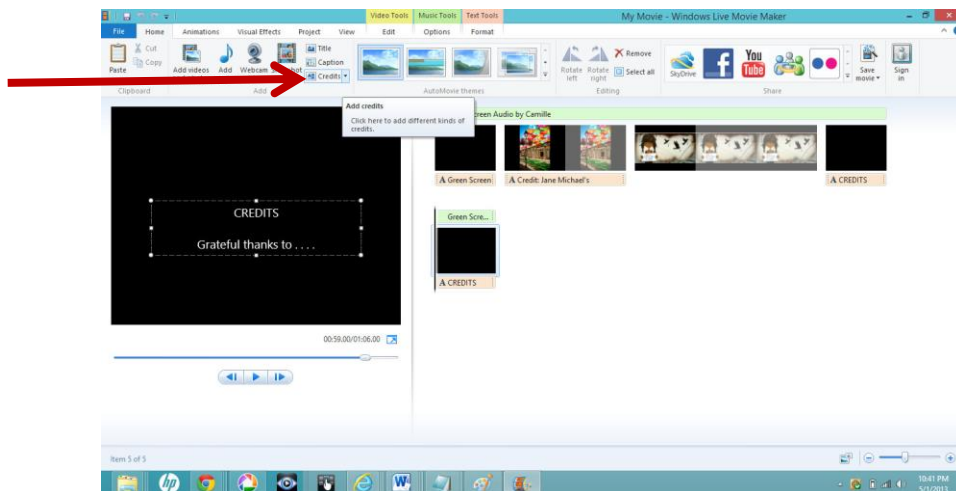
Video Tools Music Tools Text Tools
My Movie - Windows Live Movie Maker
File Home Animations Visual Effects Project View Edit Options Format
Paste Cut Copy
Clipboard
Add videos Add Webcam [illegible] Title Caption Credits
Add
AutoMovie themes
Rotate left Rotate right Remove Select all
Editing
SkyDrive You Tube
Save movie Sign in
Share
Add credits
Click here to add different kinds of credits.
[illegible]reen Audio by Camille
A Green Screen
A Credit: Jane Michael's
A CREDITS
Green Scre...
A CREDITS
CREDITS
Grateful thanks to . . . .
00:59.00/01:06.00
Item 5 of 5
10:41 PM
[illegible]